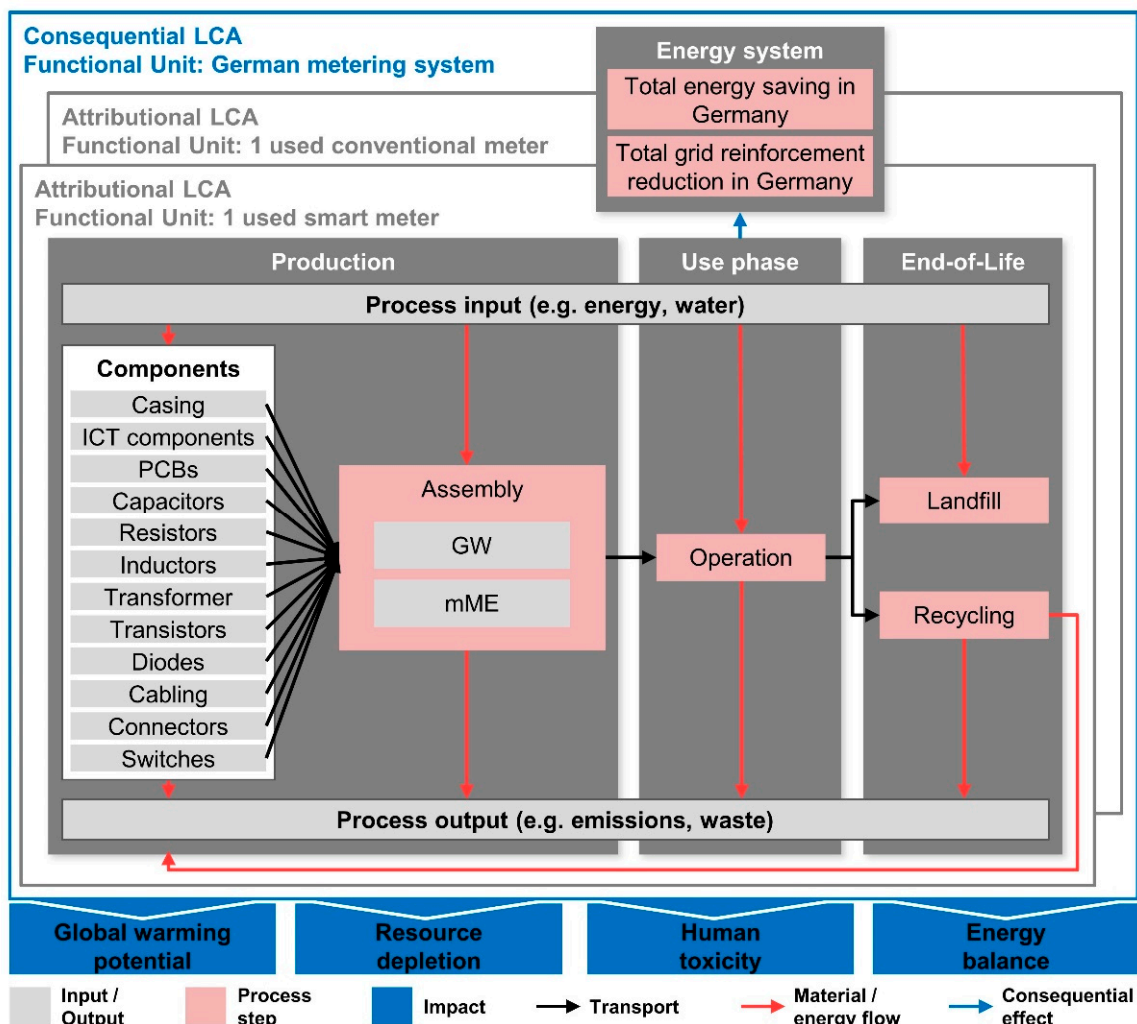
Consequential LCA
Functional Unit: German metering system

Energy system
Total energy saving in Germany
Total grid reinforcement reduction in Germany

Attributional LCA
Functional Unit: 1 used conventional meter

Attributional LCA
Functional Unit: 1 used smart meter

Production
Use phase
End-of-Life

Process input (e.g. energy, water)

Components
Casing
ICT components
PCBs
Capacitors
Resistors
Inductors
Transformer
Transistors
Diodes
Cabling
Connectors
Switches

Assembly
GW
mME

Operation

Landfill
Recycling

Process output (e.g. emissions, waste)

Global warming potential
Resource depletion
Human toxicity
Energy balance

Input / Output
Process step
Impact
Transport
Material / energy flow
Consequential effect